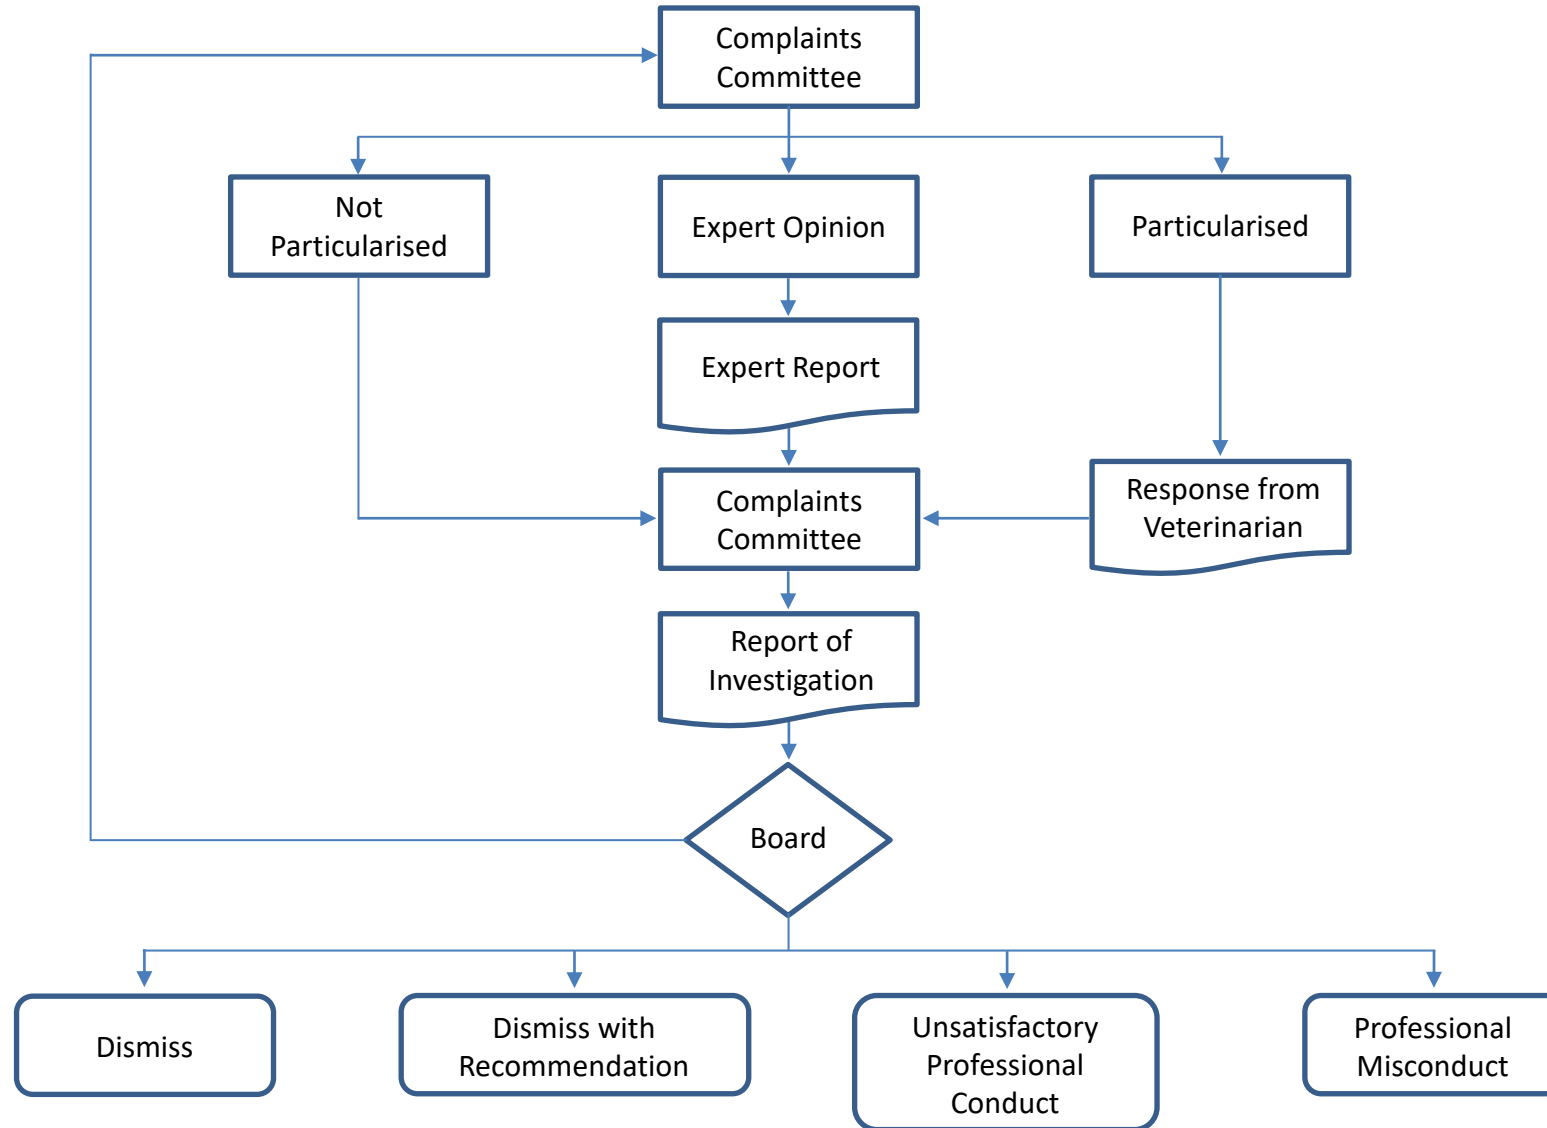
Complaints Committee

Not Particularised

Expert Opinion

Particularised

Expert Report

Complaints Committee

Response from Veterinarian

Report of Investigation

Board

Dismiss

Dismiss with Recommendation

Unsatisfactory Professional Conduct

Professional Misconduct